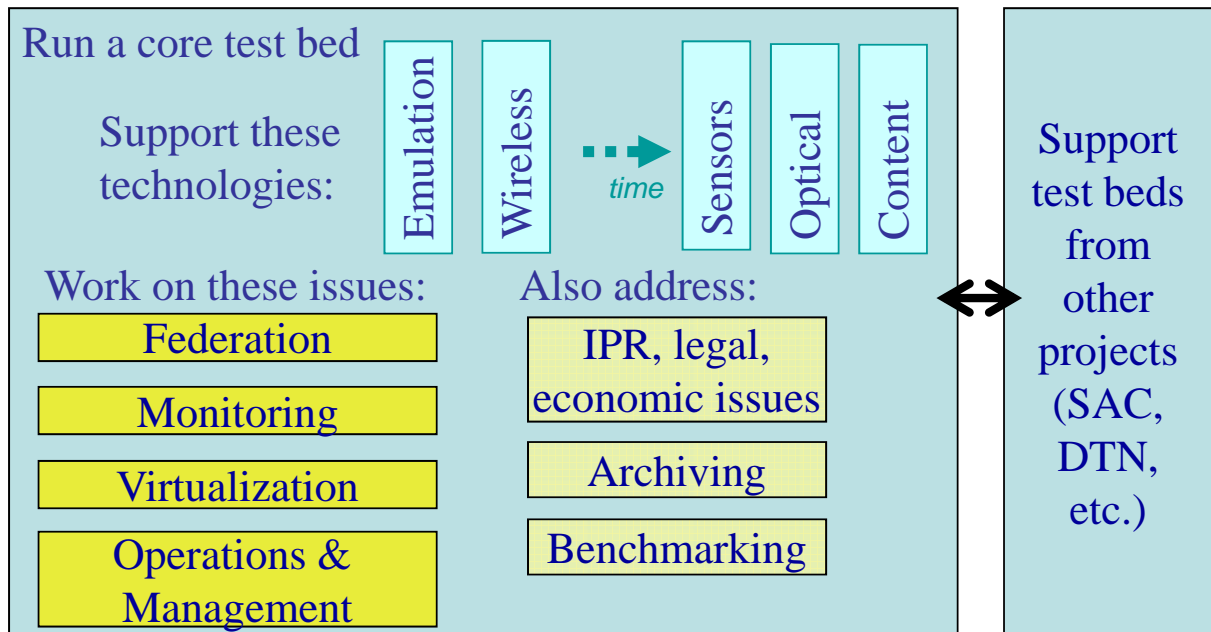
Run a core test bed

Support these technologies:

Emulation

Wireless

time

Sensors

Optical

Content

Work on these issues:

Federation

Monitoring

Virtualization

Operations & Management

Also address:

IPR, legal, economic issues

Archiving

Benchmarking

Support test beds from other projects (SAC, DTN, etc.)